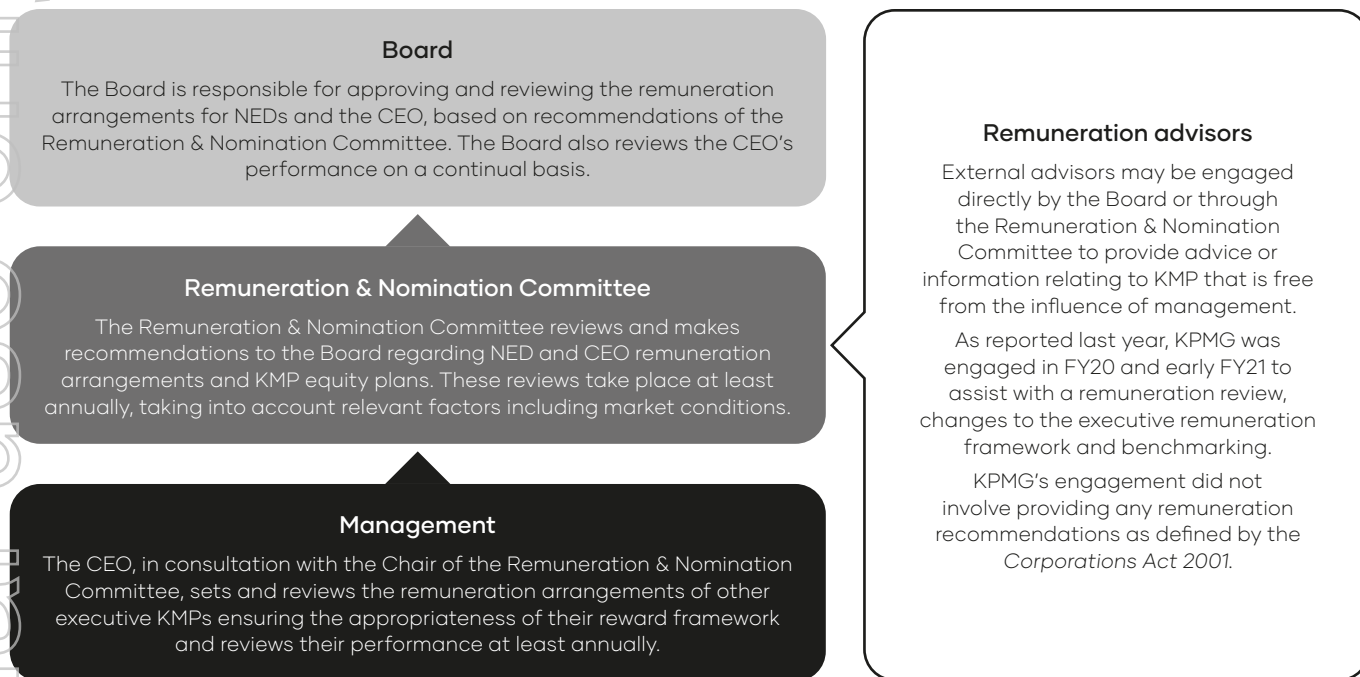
Board

The Board is responsible for approving and reviewing the remuneration arrangements for NEDs and the CEO, based on recommendations of the Remuneration & Nomination Committee. The Board also reviews the CEO's performance on a continual basis.

Remuneration & Nomination Committee

The Remuneration & Nomination Committee reviews and makes recommendations to the Board regarding NED and CEO remuneration arrangements and KMP equity plans. These reviews take place at least annually, taking into account relevant factors including market conditions.

Management

The CEO, in consultation with the Chair of the Remuneration & Nomination Committee, sets and reviews the remuneration arrangements of other executive KMPs ensuring the appropriateness of their reward framework and reviews their performance at least annually.

Remuneration advisors

External advisors may be engaged directly by the Board or through the Remuneration & Nomination Committee to provide advice or information relating to KMP that is free from the influence of management.

As reported last year, KPMG was engaged in FY20 and early FY21 to assist with a remuneration review, changes to the executive remuneration framework and benchmarking.

KPMG's engagement did not involve providing any remuneration recommendations as defined by the Corporations Act 2001.